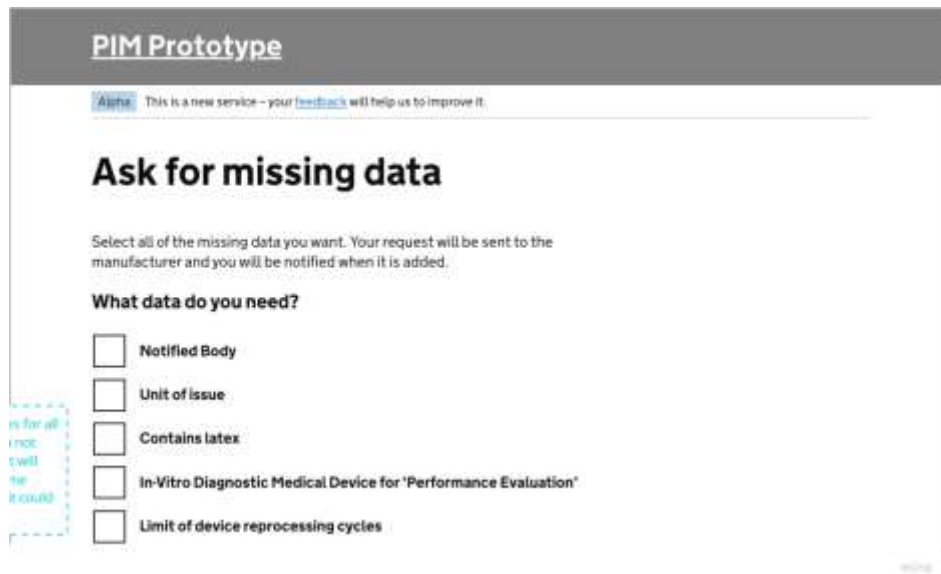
PIM Prototype

Alpha This is a new service – your feedback will help us to improve it.

Ask for missing data

Select all of the missing data you want. Your request will be sent to the manufacturer and you will be notified when it is added.

What data do you need?

Notified Body

Unit of issue

Contains latex

In-Vitro Diagnostic Medical Device for 'Performance Evaluation'

Limit of device reprocessing cycles

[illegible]s for all
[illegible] not
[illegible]t will
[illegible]he
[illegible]t could